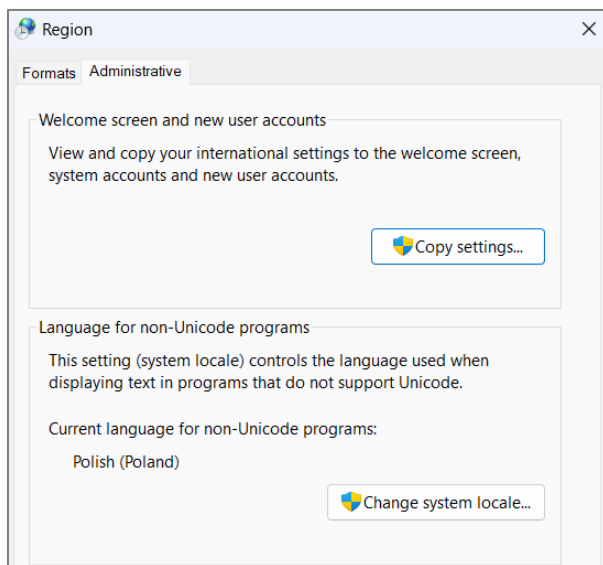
Region

Formats Administrative

Welcome screen and new user accounts

View and copy your international settings to the welcome screen, system accounts and new user accounts.

Copy settings...

Language for non-Unicode programs

This setting (system locale) controls the language used when displaying text in programs that do not support Unicode.

Current language for non-Unicode programs:

Polish (Poland)

Change system locale...